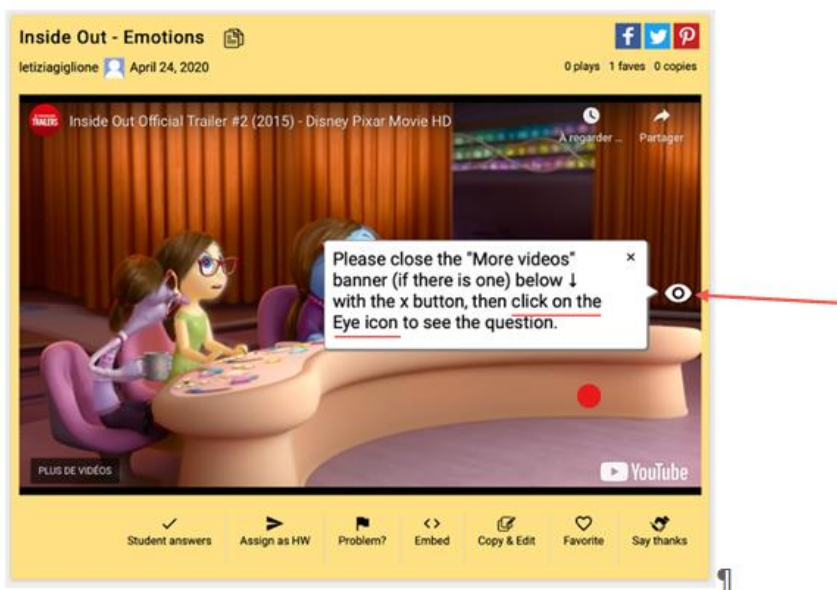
Inside Out - Emotions

letiziagiglione April 24, 2020

0 plays 1 faves 0 copies

TRAILERS Inside Out Official Trailer #2 (2015) - Disney Pixar Movie HD

À regarder ...

Partager

Please close the "More videos" banner (if there is one) below ↓ with the x button, then click on the Eye icon to see the question.

×

PLUS DE VIDÉOS

YouTube

Student answers

Assign as HW

Problem?

Embed

Copy & Edit

Favorite

Say thanks

¶